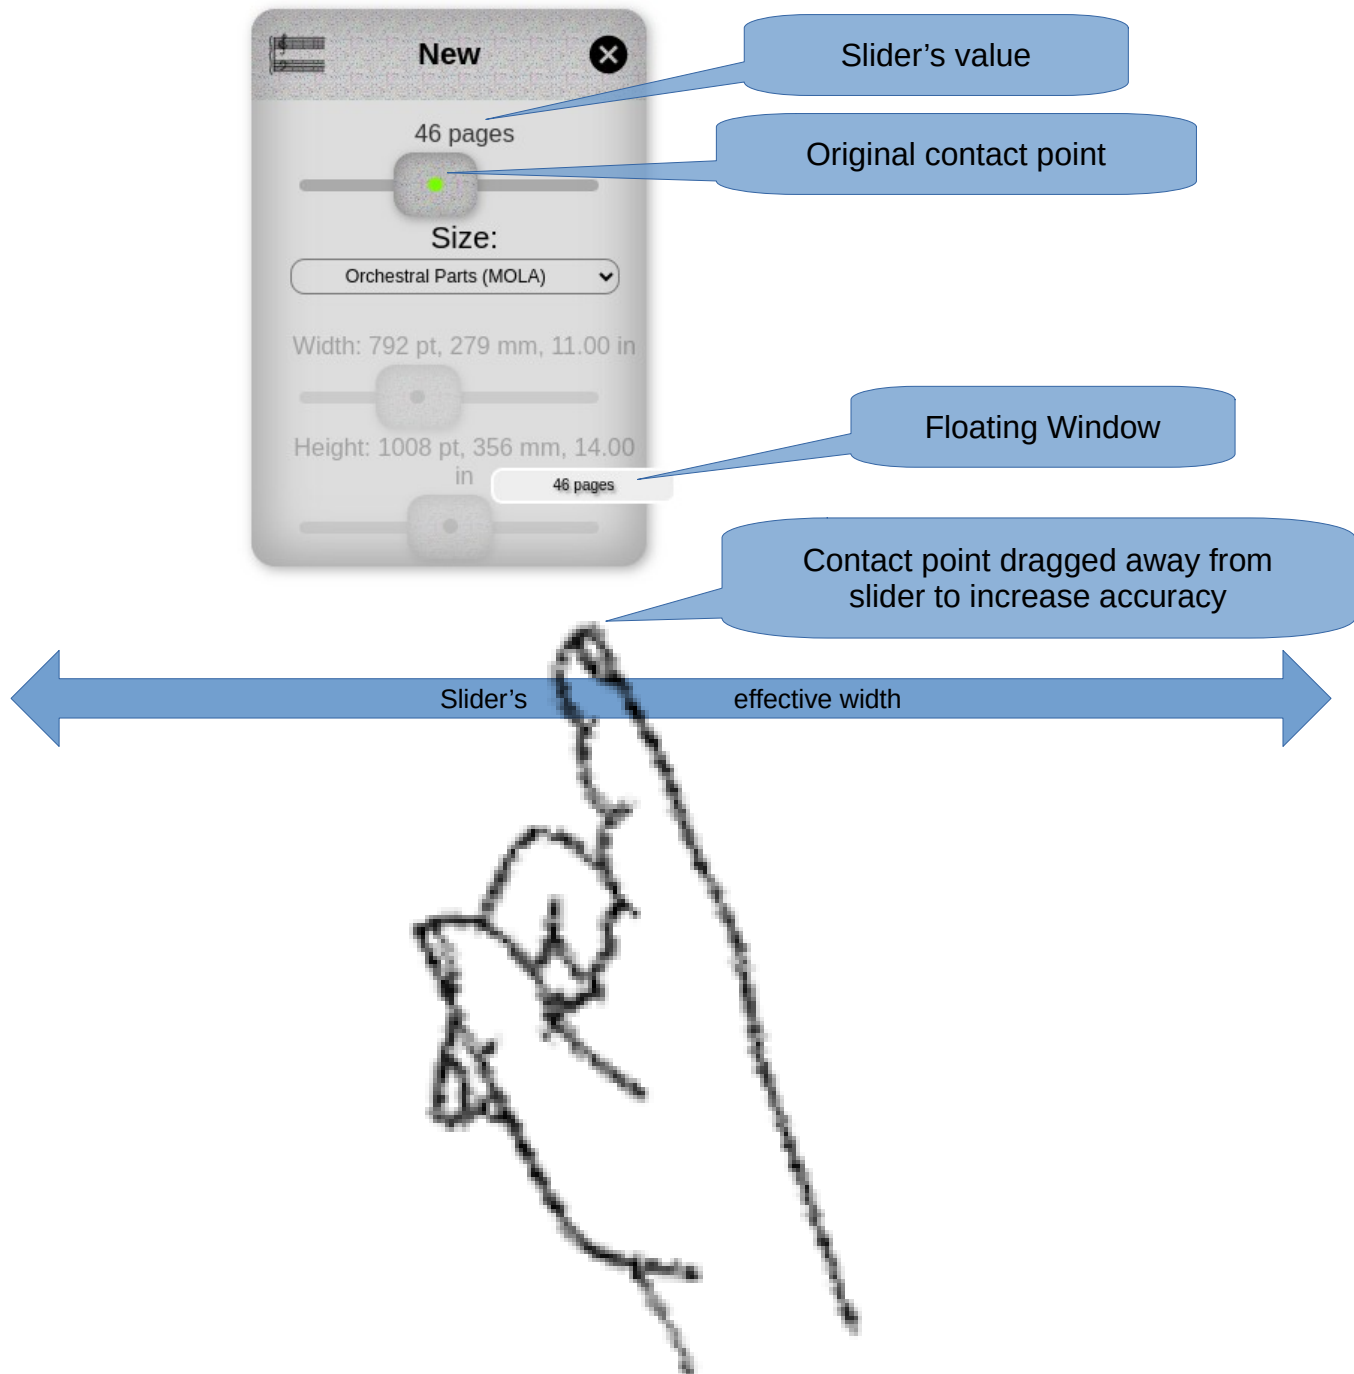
New

46 pages

Size:

Orchestral Parts (MOLA)

Width: 792 pt, 279 mm, 11.00 in

Height: 1008 pt, 356 mm, 14.00 in

46 pages

Slider’s value

Original contact point

Floating Window

Contact point dragged away from slider to increase accuracy

Slider’s effective width